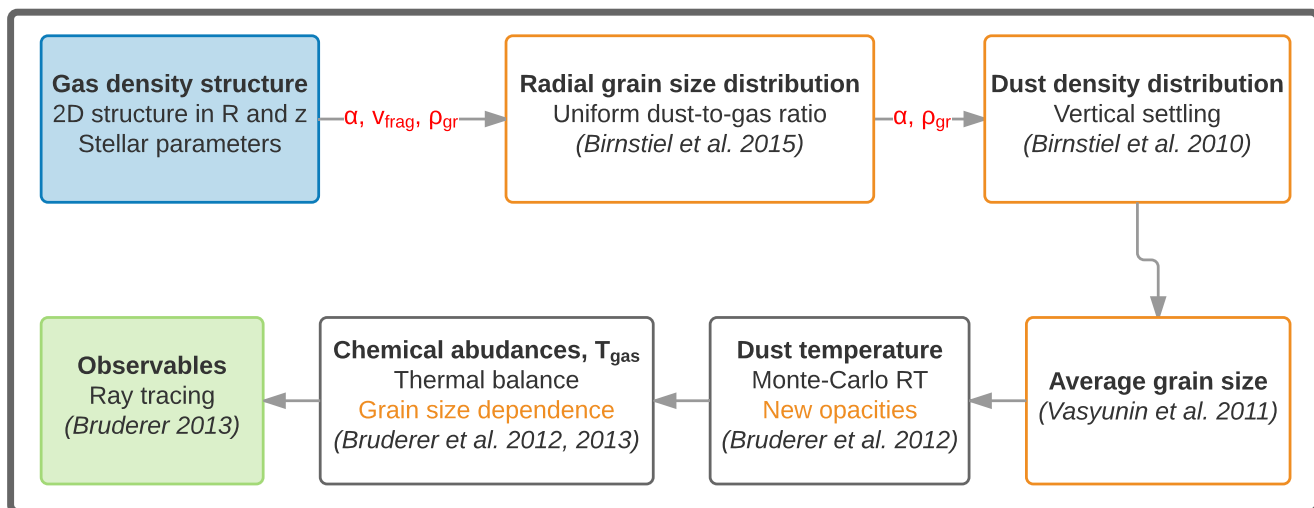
**Gas density structure**
2D structure in R and z
Stellar parameters

$\alpha$, $v_{frag}$, $\rho_{gr}$

**Radial grain size distribution**
Uniform dust-to-gas ratio
*(Birnstiel et al. 2015)*

$\alpha$, $\rho_{gr}$

**Dust density distribution**
Vertical settling
*(Birnstiel et al. 2010)*

**Average grain size**
*(Vasyunin et al. 2011)*

**Dust temperature**
Monte-Carlo RT
New opacities
*(Bruderer et al. 2012)*

**Chemical abudances, $T_{gas}$**
Thermal balance
Grain size dependence
*(Bruderer et al. 2012, 2013)*

**Observables**
Ray tracing
*(Bruderer 2013)*